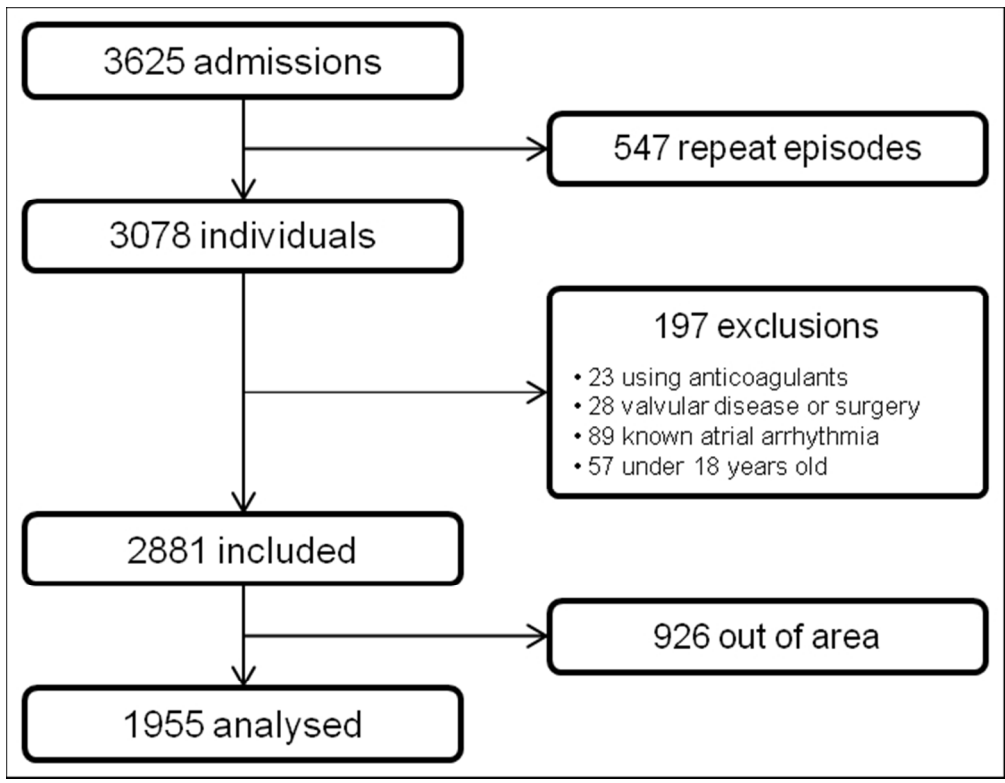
3625 admissions

547 repeat episodes

3078 individuals

197 exclusions

• 23 using anticoagulants
• 28 valvular disease or surgery
• 89 known atrial arrhythmia
• 57 under 18 years old

2881 included

926 out of area

1955 analysed